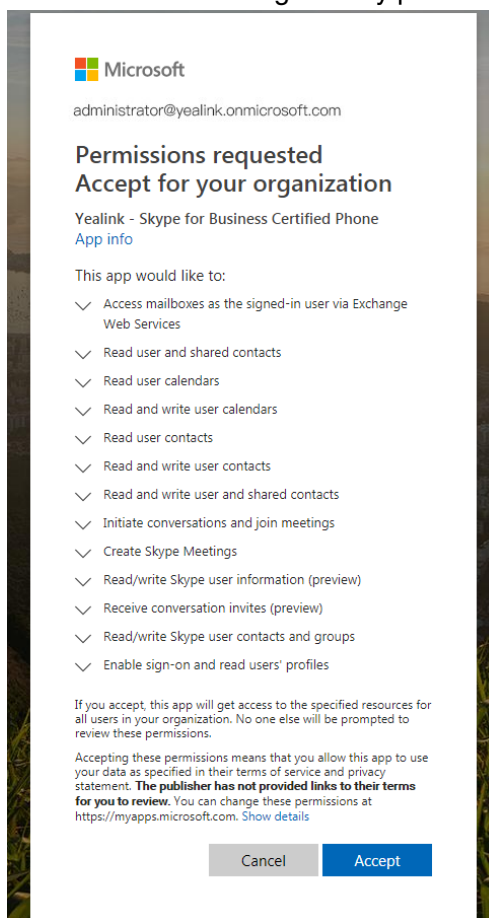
Microsoft

administrator@yealink.onmicrosoft.com

Permissions requested
Accept for your organization

Yealink - Skype for Business Certified Phone
App info

This app would like to:

Access mailboxes as the signed-in user via Exchange Web Services

Read user and shared contacts

Read user calendars

Read and write user calendars

Read user contacts

Read and write user contacts

Read and write user and shared contacts

Initiate conversations and join meetings

Create Skype Meetings

Read/write Skype user information (preview)

Receive conversation invites (preview)

Read/write Skype user contacts and groups

Enable sign-on and read users' profiles

If you accept, this app will get access to the specified resources for all users in your organization. No one else will be prompted to review these permissions.

Accepting these permissions means that you allow this app to use your data as specified in their terms of service and privacy statement. **The publisher has not provided links to their terms for you to review.** You can change these permissions at https://myapps.microsoft.com. Show details

Cancel Accept